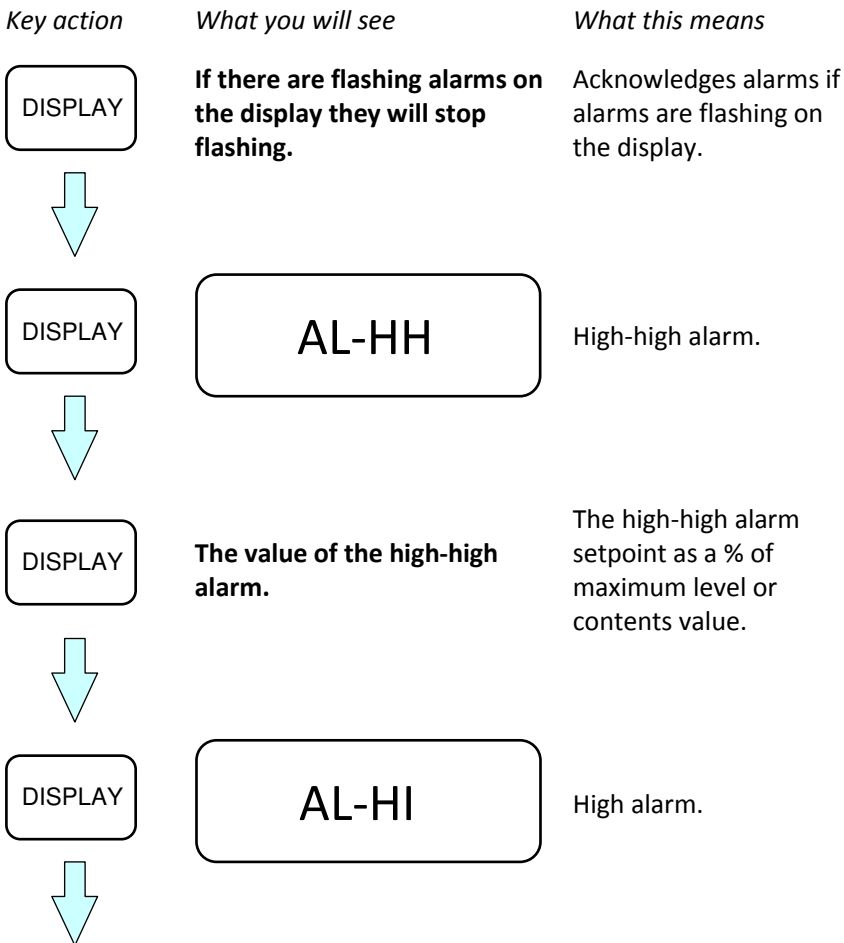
| Key action | What you will see | What this means |
|---|---|---|
| DISPLAY | **If there are flashing alarms on the display they will stop flashing.** | Acknowledges alarms if alarms are flashing on the display. |
| DISPLAY | AL-HH | High-high alarm. |
| DISPLAY | **The value of the high-high alarm.** | The high-high alarm setpoint as a % of maximum level or contents value. |
| DISPLAY | AL-HI | High alarm. |